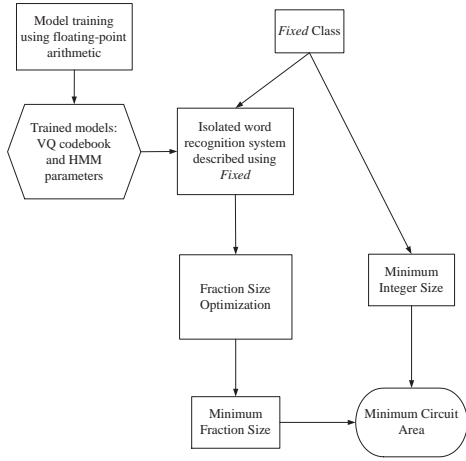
Model training using floating-point arithmetic

Fixed Class

Trained models: VQ codebook and HMM parameters

Isolated word recognition system described using Fixed

Fraction Size Optimization

Minimum Integer Size

Minimum Fraction Size

Minimum Circuit Area